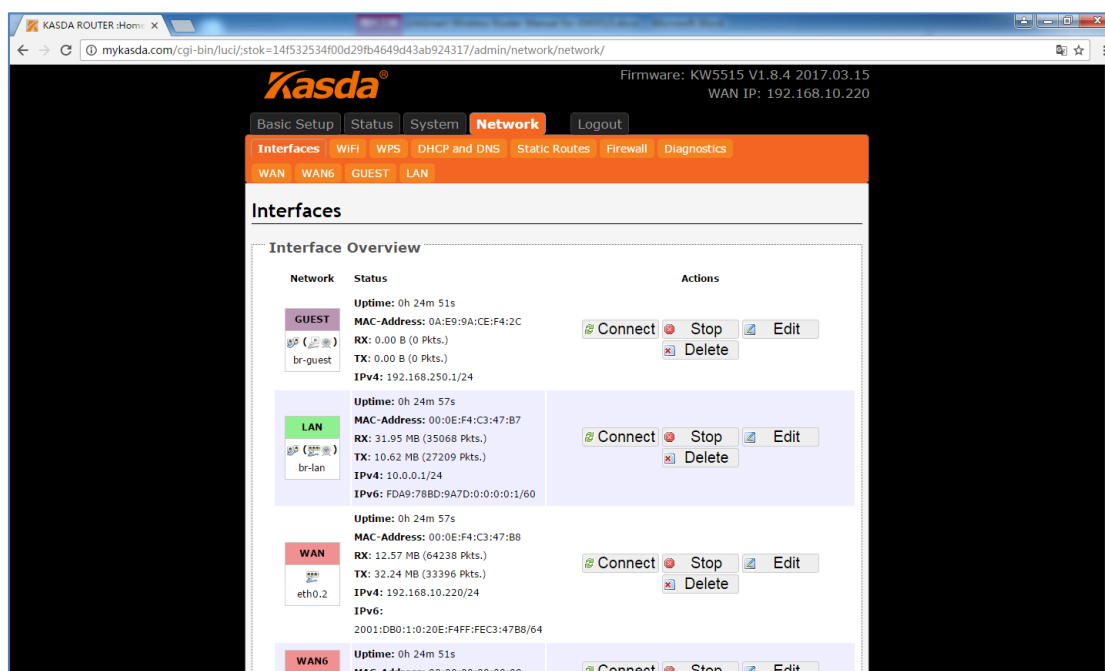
KASDA ROUTER :Home ×

mykasda.com/cgi-bin/luci/;stok=14f532534f00d29fb4649d43ab924317/admin/network/network/

Kasda®

Firmware: KW5515 V1.8.4 2017.03.15
WAN IP: 192.168.10.220

Basic Setup Status System Network Logout

Interfaces WiFi WPS DHCP and DNS Static Routes Firewall Diagnostics

WAN WAN6 GUEST LAN

Interfaces

Interface Overview

| Network | Status | Actions |
|---|---|---|
| GUEST br-guest | Uptime: 0h 24m 51s MAC-Address: 0A:E9:9A:CE:F4:2C RX: 0.00 B (0 Pkts.) TX: 0.00 B (0 Pkts.) IPv4: 192.168.250.1/24 | Connect Stop Edit Delete |
| LAN br-lan | Uptime: 0h 24m 57s MAC-Address: 00:0E:F4:C3:47:B7 RX: 31.95 MB (35068 Pkts.) TX: 10.62 MB (27209 Pkts.) IPv4: 10.0.0.1/24 IPv6: FDA9:78BD:9A7D:0:0:0:0:1/60 | Connect Stop Edit Delete |
| WAN eth0.2 | Uptime: 0h 24m 57s MAC-Address: 00:0E:F4:C3:47:B8 RX: 12.57 MB (64238 Pkts.) TX: 32.24 MB (33396 Pkts.) IPv4: 192.168.10.220/24 IPv6: 2001:DB0:1:0:20E:F4FF:FEC3:47B8/64 | Connect Stop Edit Delete |
| WAN6 | Uptime: 0h 24m 51s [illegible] | Connect Stop Edit |